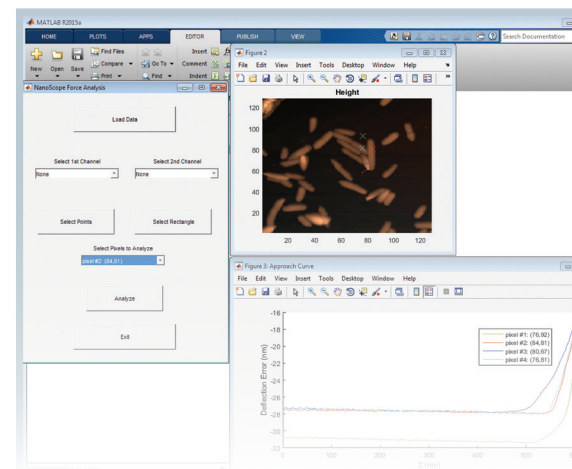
MATLAB R2015a

HOME PLOTS APPS EDITOR PUBLISH VIEW

Search Documentation

New Open Save Find Files Compare Print Go To Find Insert Comment Indent

NanoScope Force Analysis

Load Data

Select 1st Channel

Select 2nd Channel

None

None

Select Points

Select Rectangle

Select Pixels to Analyze

pixel #2: (84,81)

Analyze

Exit

Figure 2

File Edit View Insert Tools Desktop Window Help

Height

120

100

80

60

40

20

20 40 60 80 100 120

Figure 3: Approach Curve

File Edit View Insert Tools Desktop Window Help

-16

-18

-20

-22

-24

-26

-28

-30

-32

Deflection Error (nm)

pixel #1: (76,92)

pixel #2: (84,81)

pixel #3: (80,67)

pixel #4: (76,81)

0 100 200 300 400 500

Z (nm)